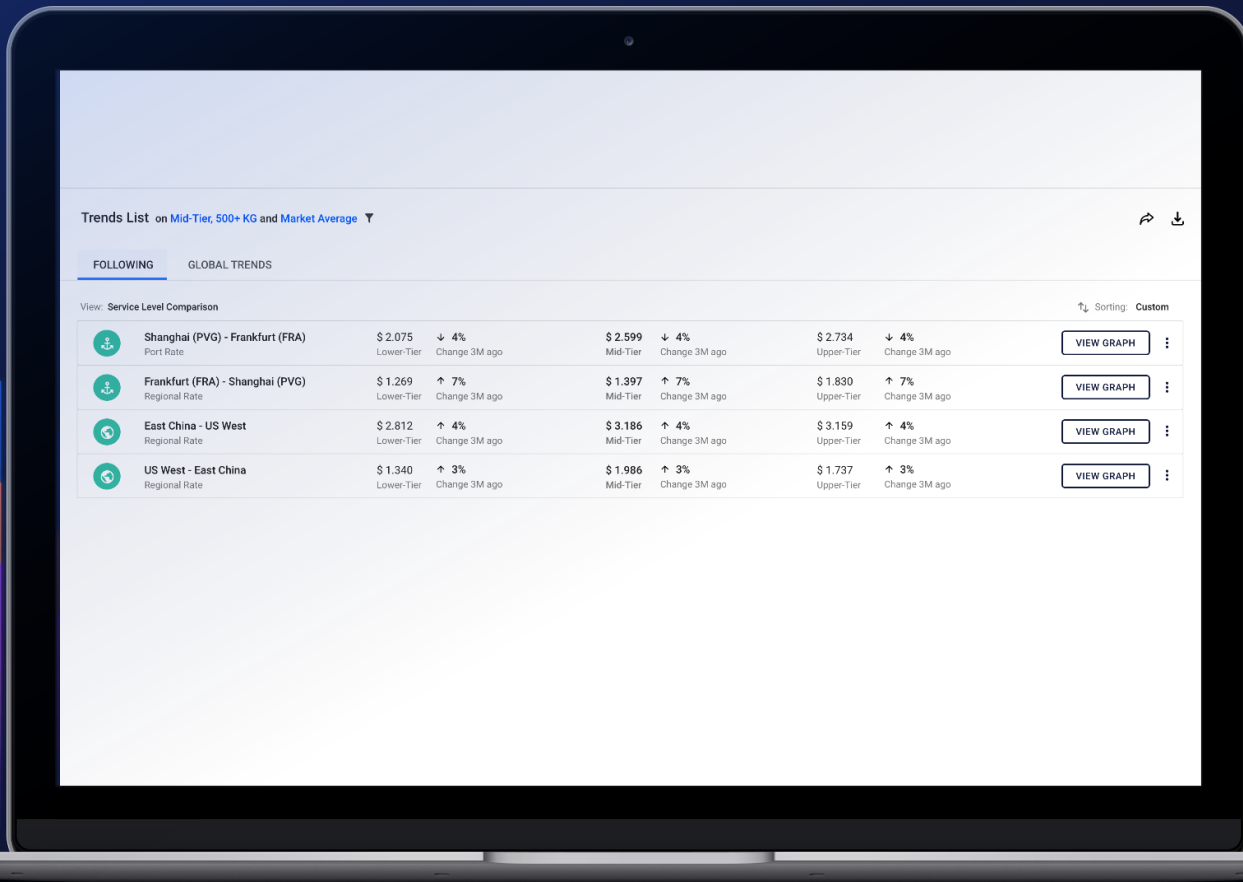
Trends List on Mid-Tier, 500+ KG and Market Average

FOLLOWING GLOBAL TRENDS

View: Service Level Comparison

Sorting: Custom

| | | | | | | |
|---|---|---|---|---|---|---|
| Shanghai (PVG) - Frankfurt (FRA) Port Rate | \$ 2.075 Lower-Tier | ↓ 4% Change 3M ago | \$ 2.599 Mid-Tier | ↓ 4% Change 3M ago | \$ 2.734 Upper-Tier | ↓ 4% Change 3M ago | VIEW GRAPH |
| Frankfurt (FRA) - Shanghai (PVG) Regional Rate | \$ 1.269 Lower-Tier | ↑ 7% Change 3M ago | \$ 1.397 Mid-Tier | ↑ 7% Change 3M ago | \$ 1.830 Upper-Tier | ↑ 7% Change 3M ago | VIEW GRAPH |
| East China - US West Regional Rate | \$ 2.812 Lower-Tier | ↑ 4% Change 3M ago | \$ 3.186 Mid-Tier | ↑ 4% Change 3M ago | \$ 3.159 Upper-Tier | ↑ 4% Change 3M ago | VIEW GRAPH |
| US West - East China Regional Rate | \$ 1.340 Lower-Tier | ↑ 3% Change 3M ago | \$ 1.986 Mid-Tier | ↑ 3% Change 3M ago | \$ 1.737 Upper-Tier | ↑ 3% Change 3M ago | VIEW GRAPH |